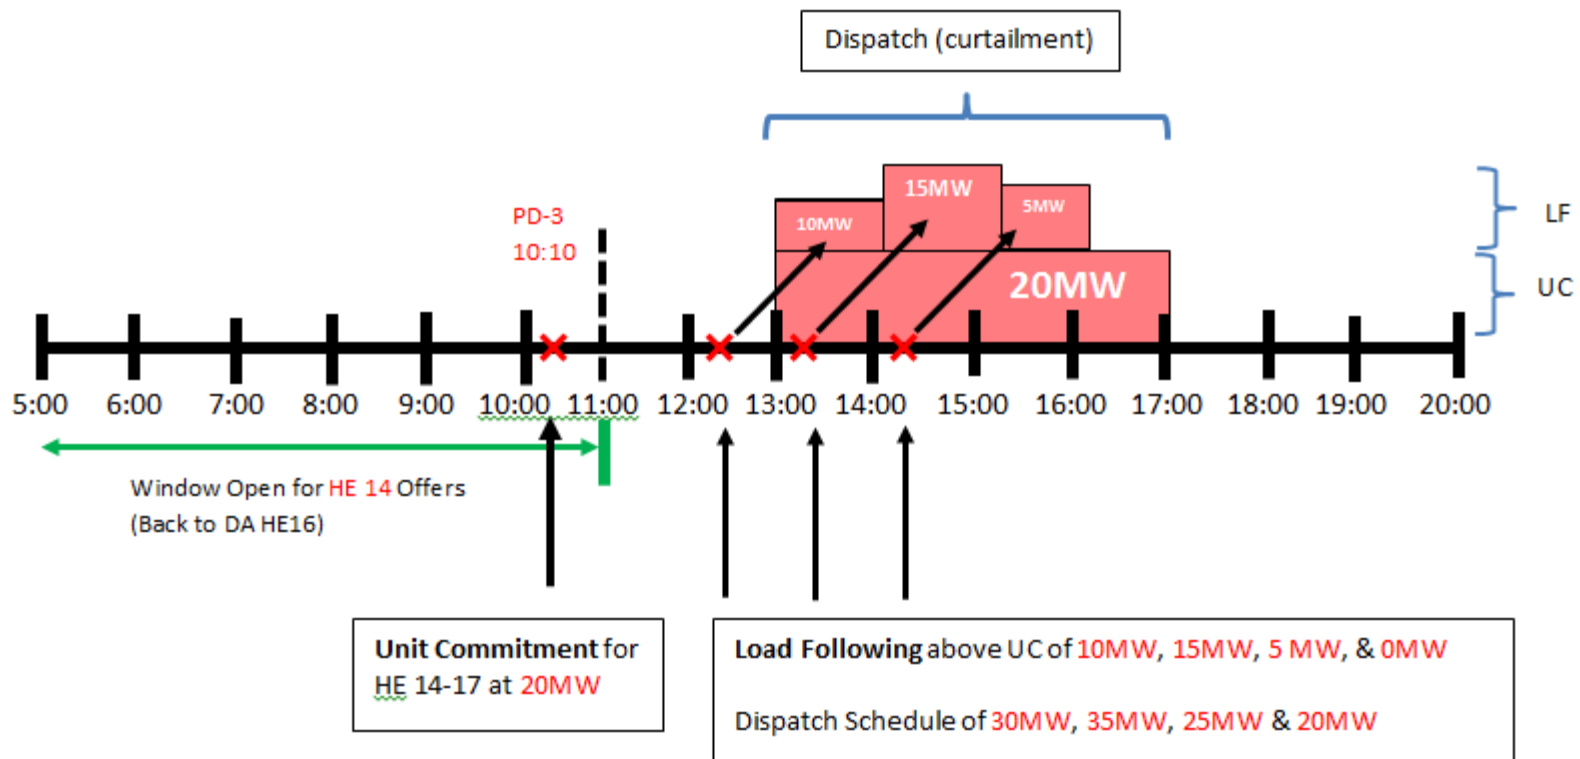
Dispatch (curtailment)

PD-3
10:10

15MW
10MW
5MW
20MW

LF
UC

5:00 6:00 7:00 8:00 9:00 10:00 11:00 12:00 13:00 14:00 15:00 16:00 17:00 18:00 19:00 20:00

Window Open for HE 14 Offers
(Back to DA HE16)

Unit Commitment for HE 14-17 at 20MW

Load Following above UC of 10MW, 15MW, 5 MW, & 0MW

Dispatch Schedule of 30MW, 35MW, 25MW & 20MW